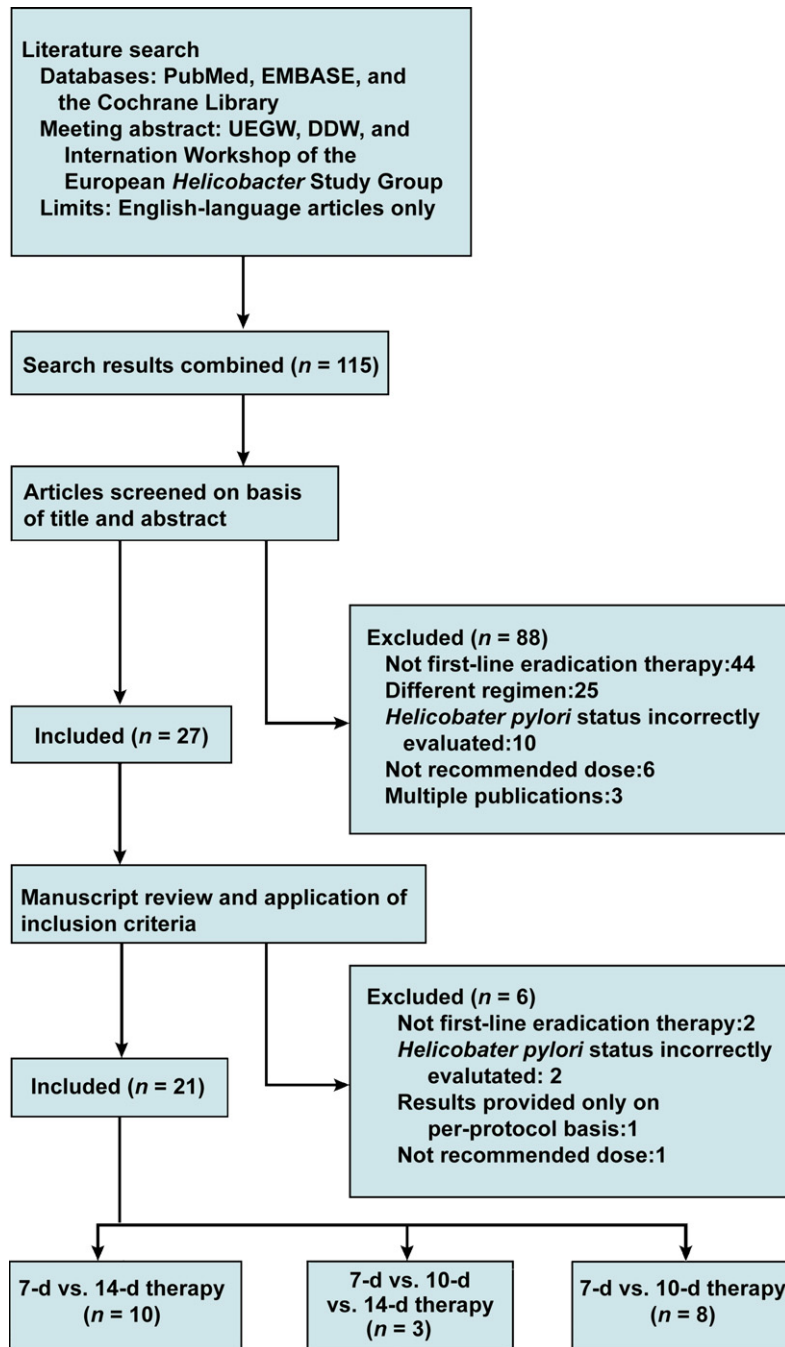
Literature search
Databases: PubMed, EMBASE, and the Cochrane Library
Meeting abstract: UEGW, DDW, and Internation Workshop of the European *Helicobacter* Study Group
Limits: English-language articles only

Search results combined ($n$ = 115)

Articles screened on basis of title and abstract

Excluded ($n$ = 88)
Not first-line eradication therapy:44
Different regimen:25
*Helicobater pylori* status incorrectly evaluated:10
Not recommended dose:6
Multiple publications:3

Included ($n$ = 27)

Manuscript review and application of inclusion criteria

Excluded ($n$ = 6)
Not first-line eradication therapy:2
*Helicobater pylori* status incorrectly evalutated: 2
Results provided only on per-protocol basis:1
Not recommended dose:1

Included ($n$ = 21)

7-d vs. 14-d therapy ($n$ = 10)

7-d vs. 10-d vs. 14-d therapy ($n$ = 3)

7-d vs. 10-d therapy ($n$ = 8)